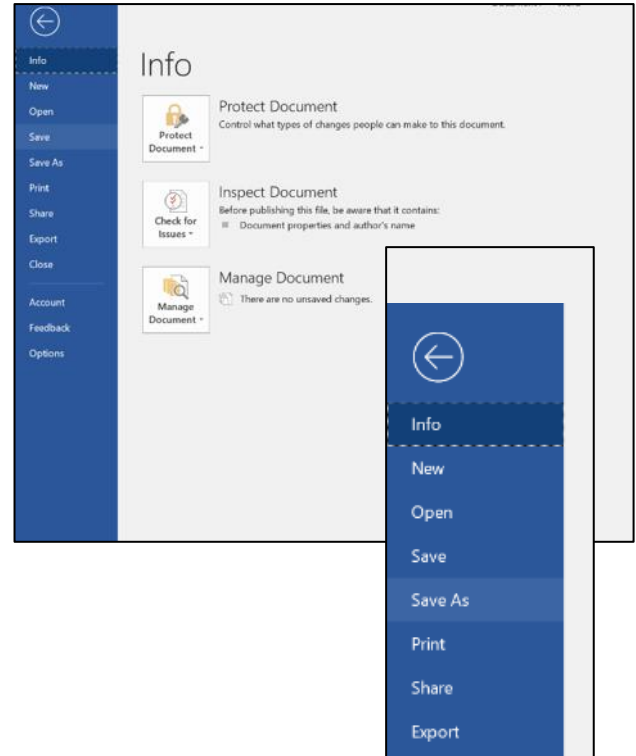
Info
New
Open
Save
Save As
Print
Share
Export
Close
Account
Feedback
Options

Info

Protect Document
Protect Document
Control what types of changes people can make to this document.

Check for Issues
Inspect Document
Before publishing this file, be aware that it contains:
Document properties and author's name

Manage Document
Manage Document
There are no unsaved changes.

Info
New
Open
Save
Save As
Print
Share
Export